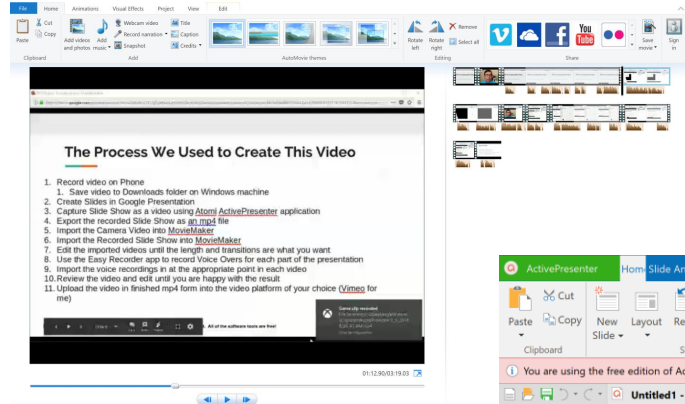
File Home Animations Visual Effects Project View Edit

Cut
Copy
Paste
Clipboard

Add videos and photos
Add music
Webcam video
Record narration
Snapshot
Title
Caption
Credits
Add

AutoMovie themes

Rotate left
Rotate right
Remove
Select all
Editing

Save movie
Sign in
Share

The Process We Used to Create This Video

1. Record video on Phone
 1. Save video to Downloads folder on Windows machine
2. Create Slides in Google Presentation
3. Capture Slide Show as a video using Atomi ActivePresenter application
4. Export the recorded Slide Show as an mp4 file
5. Import the Camera Video into MovieMaker
6. Import the Recorded Slide Show into MovieMaker
7. Edit the imported videos until the length and transitions are what you want
8. Use the Easy Recorder app to record Voice Overs for each part of the presentation
9. Import the voice recordings in at the appropriate point in each video
10. Review the video and edit until you are happy with the result
11. Upload the video in finished mp4 form into the video platform of your choice (Vimeo for me)

All of the software tools are free!

Game clip recorded

01:12.90/03:19.03

ActivePresenter
Home Slide An
Cut
Copy
Paste
New Slide
Layout
Clipboard
You are using the free edition of Ac
Untitled1 -